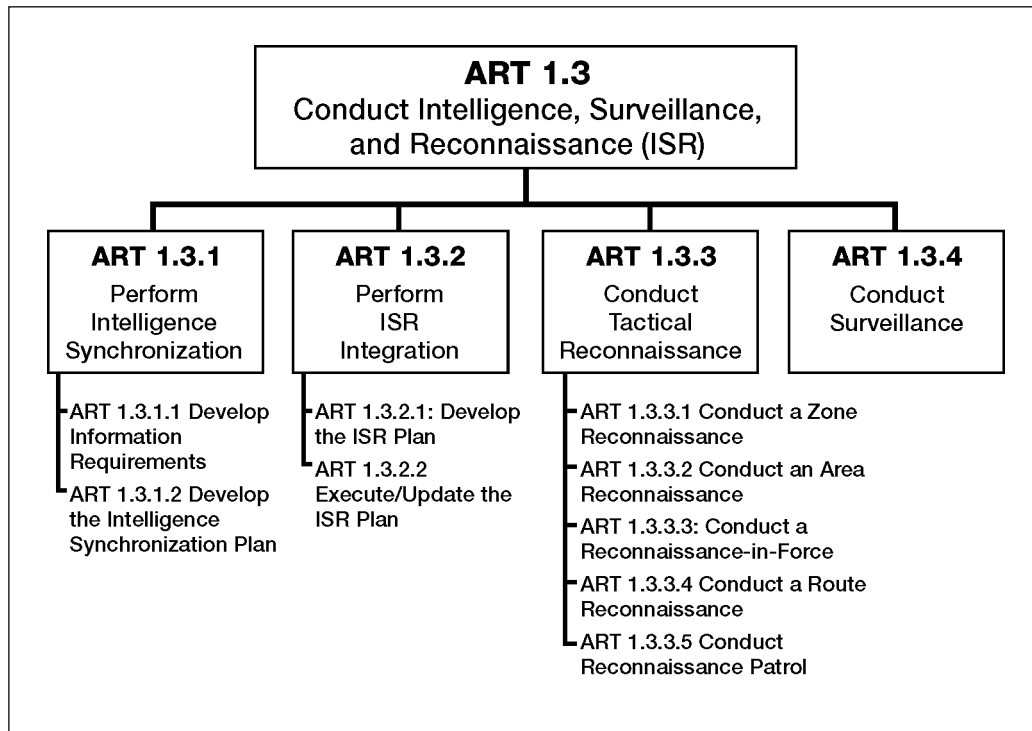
ART 1.3
Conduct Intelligence, Surveillance, and Reconnaissance (ISR)

ART 1.3.1
Perform Intelligence Synchronization

ART 1.3.1.1 Develop Information Requirements
ART 1.3.1.2 Develop the Intelligence Synchronization Plan

ART 1.3.2
Perform ISR Integration

ART 1.3.2.1: Develop the ISR Plan
ART 1.3.2.2 Execute/Update the ISR Plan

ART 1.3.3
Conduct Tactical Reconnaissance

ART 1.3.3.1 Conduct a Zone Reconnaissance
ART 1.3.3.2 Conduct an Area Reconnaissance
ART 1.3.3.3: Conduct a Reconnaissance-in-Force
ART 1.3.3.4 Conduct a Route Reconnaissance
ART 1.3.3.5 Conduct Reconnaissance Patrol

ART 1.3.4
Conduct Surveillance